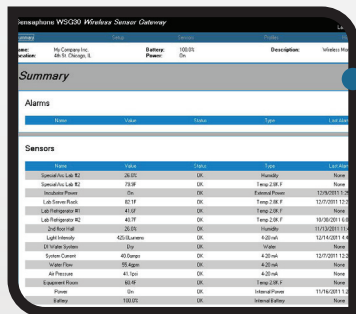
Sensaphone WSG30 Wireless Sensor Gateway

Summary Setup Sensors Profiles

Name: My Company Inc. Battery: 100.0% Description: Wireless M
Location: 4th St. Chicago, IL Power: On

Summary

Alarms

| Name | Value | Status | Type | Last Alarm |
|---|---|---|---|---|

Sensors

| Name | Value | Status | Type | Last Alarm |
|---|---|---|---|---|
| Special Arc Lab #2 | 26.0% | OK | Humidity | None |
| Special Arc Lab #2 | 78.3F | OK | Temp 2.8K F | None |
| Incubator Power | On | OK | External Power | 12/9/2011 1:2 |
| Lab Server Rack | 82.1F | OK | Temp 2.8K F | 12/7/2011 12:2 |
| Lab Refrigerator #1 | 41.6F | OK | Temp 2.8K F | None |
| Lab Refrigerator #2 | 40.7F | OK | Temp 2.8K F | 10/30/2011 6:0 |
| 2nd floor Hall | 26.8% | OK | Humidity | 11/13/2011 11: |
| Light Intensity | 425.0Lumens | OK | 4-20 mA | 12/14/2011 4:4 |
| DI Water System | Dry | OK | Water | None |
| System Current | 40.8amps | OK | 4-20 mA | 12/7/2011 12:2 |
| Water Flow | 55.4gpm | OK | 4-20 mA | None |
| Air Pressure | 41.5psi | OK | 4-20 mA | None |
| Equipment Room | 68.4F | OK | Temp 2.8K F | None |
| Power | On | OK | Internal Power | 11/16/2011 1: |
| Battery | 100.0% | OK | Internal Battery | None |